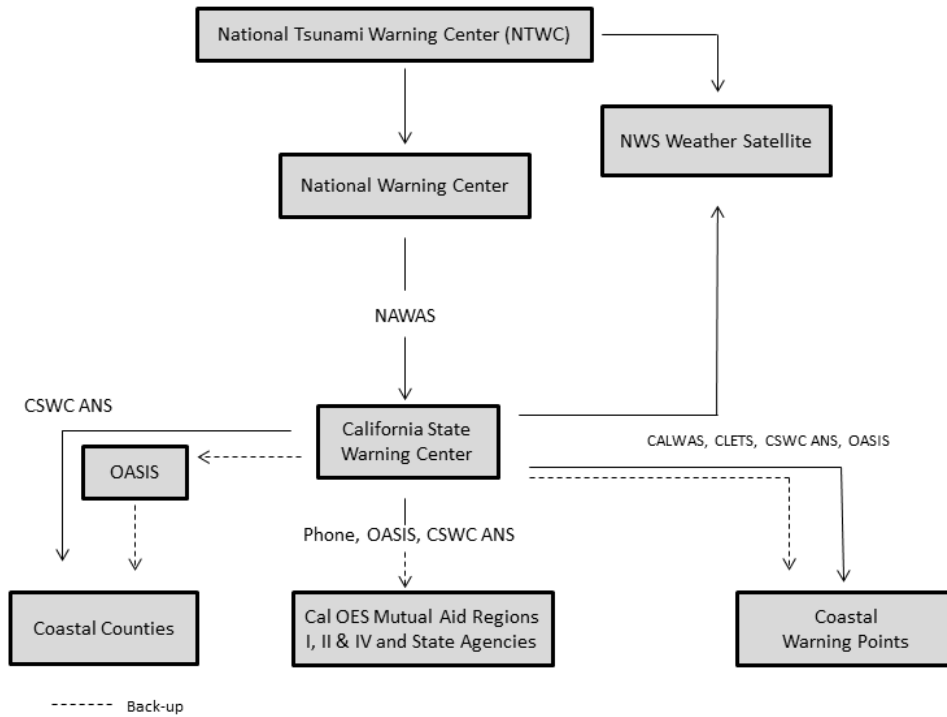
National Tsunami Warning Center (NTWC)

NWS Weather Satellite

National Warning Center

NAWAS

CSWC ANS

California State Warning Center

CALWAS, CLETS, CSWC ANS, OASIS

OASIS

Phone, OASIS, CSWC ANS

Coastal Counties

Cal OES Mutual Aid Regions I, II & IV and State Agencies

Coastal Warning Points

------- Back-up